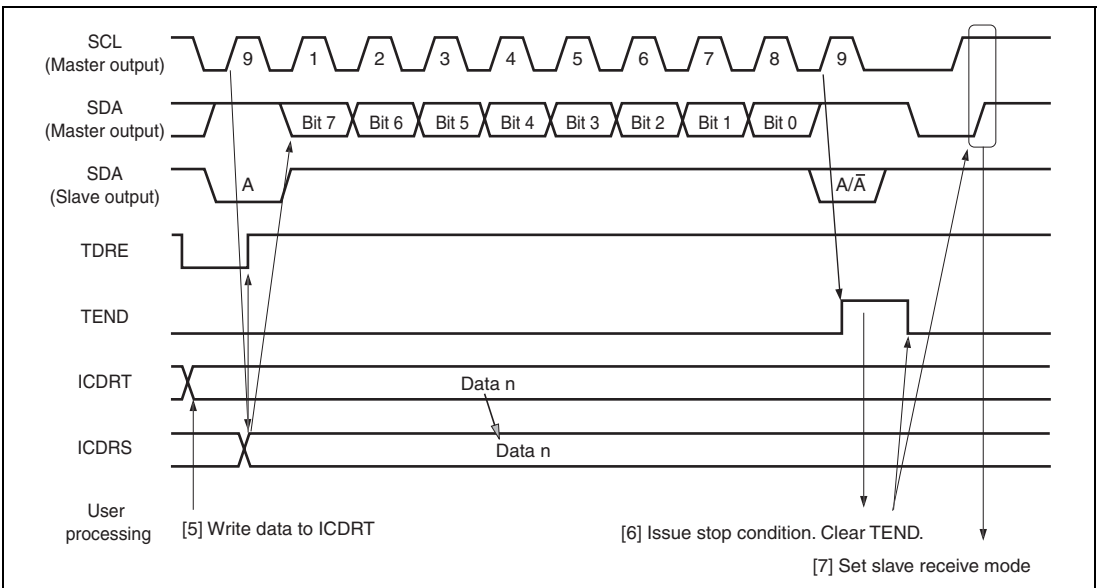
SCL (Master output)
9 1 2 3 4 5 6 7 8 9
SDA (Master output)
Bit 7 Bit 6 Bit 5 Bit 4 Bit 3 Bit 2 Bit 1 Bit 0
SDA (Slave output)
A
$A/\overline{A}$
TDRE
TEND
ICDRT
Data n
ICDRS
Data n
User processing
[5] Write data to ICDRT
[6] Issue stop condition. Clear TEND.
[7] Set slave receive mode